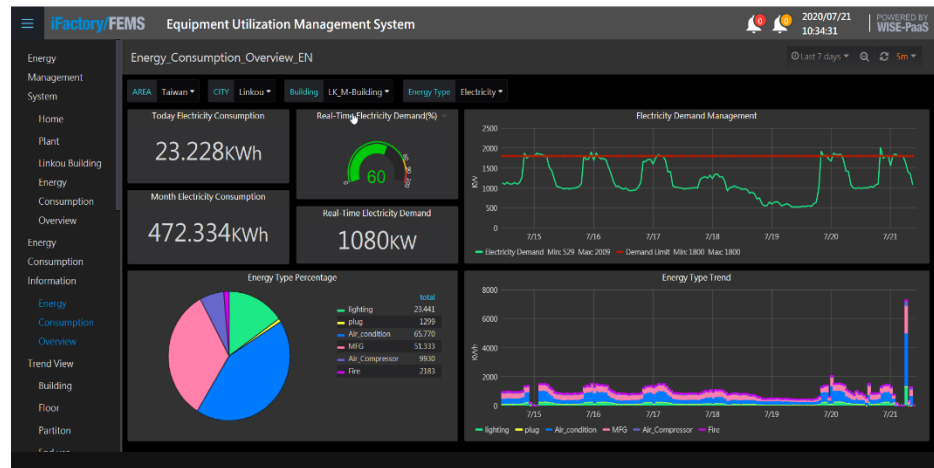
iFactory/FEMS Equipment Utilization Management System

0 0 2020/07/21 10:34:31

POWERED BY WISE-PaaS

Energy Management System
Home
Plant
Linkou Building
Energy Consumption Overview
Energy Consumption Information
Energy Consumption Overview
Trend View
Building
Floor
Partiton

Energy_Consumption_Overview_EN

Last 7 days 5m

AREA Taiwan CITY Linkou Building LK_M-Building Energy Type Electricity

Today Electricity Consumption
23.228KWh

Real-Time Electricity Demand(%)
60

Electricity Demand Management

Month Electricity Consumption
472.334KWh

Real-Time Electricity Demand
1080KW

2500 2000 1500 1000 500 0
KW
7/15 7/16 7/17 7/18 7/19 7/20 7/21
Electricity Demand Min: 529 Max: 2009 Demand Limit Min: 1800 Max: 1800

Energy Type Percentage

| | total |
|---|---|
| lighting | 23,441 |
| plug | 1299 |
| Air_condition | 65,770 |
| MFG | 51,333 |
| Air_Compressor | 9930 |
| Fire | 2183 |

Energy Type Trend

8000 6000 4000 2000 0
KWh
7/15 7/16 7/17 7/18 7/19 7/20 7/21
lighting plug Air_condition MFG Air_Compressor Fire